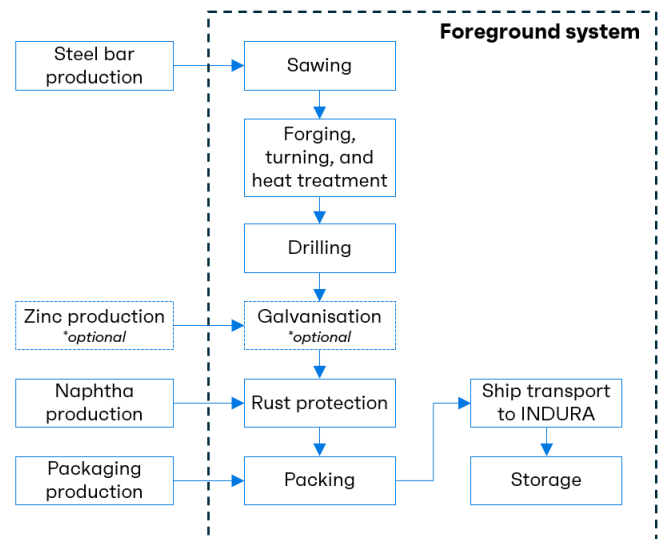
Foreground system

Steel bar production

Sawing

Forging, turning, and heat treatment

Drilling

Zinc production *optional

Galvanisation *optional

Naphtha production

Rust protection

Packaging production

Packing

Ship transport to INDURA

Storage